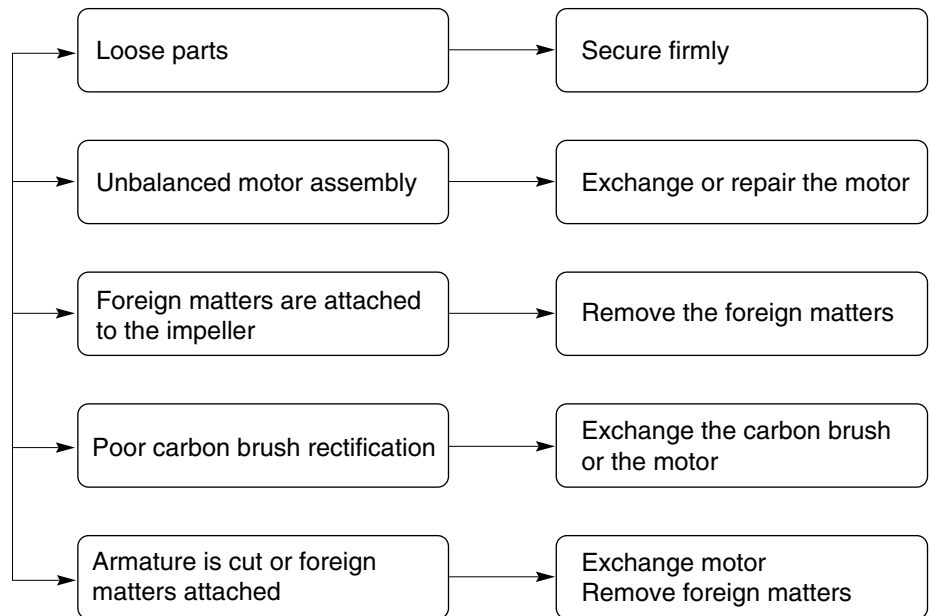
Loose parts

Secure firmly

Unbalanced motor assembly

Exchange or repair the motor

Foreign matters are attached to the impeller

Remove the foreign matters

Poor carbon brush rectification

Exchange the carbon brush or the motor

Armature is cut or foreign matters attached

Exchange motor
Remove foreign matters